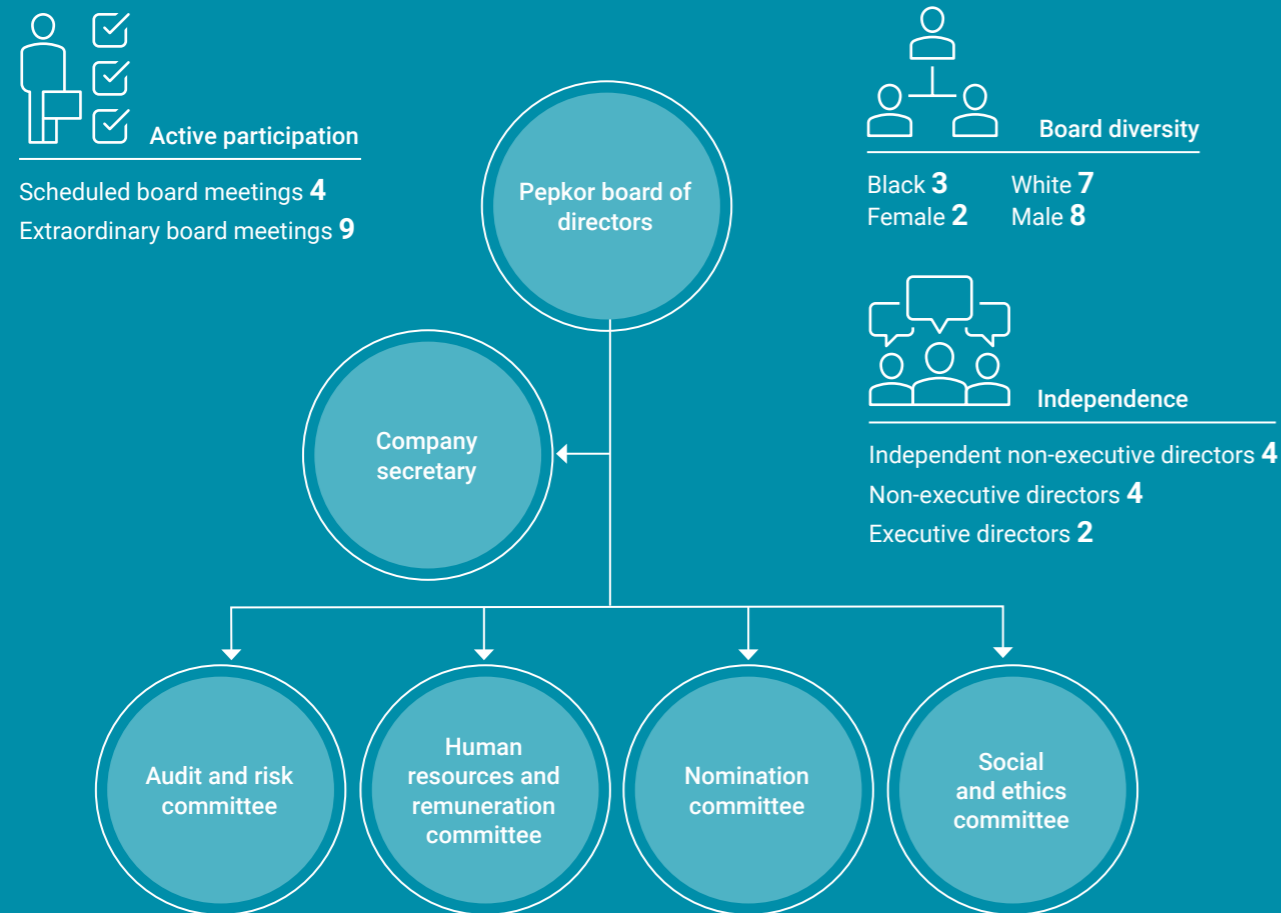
Active participation

Scheduled board meetings **4**
Extraordinary board meetings **9**

Pepkor board of directors

Board diversity

Black **3** White **7**
Female **2** Male **8**

Independence

Independent non-executive directors **4**
Non-executive directors **4**
Executive directors **2**

Company secretary

Audit and risk committee

Human resources and remuneration committee

Nomination committee

Social and ethics committee